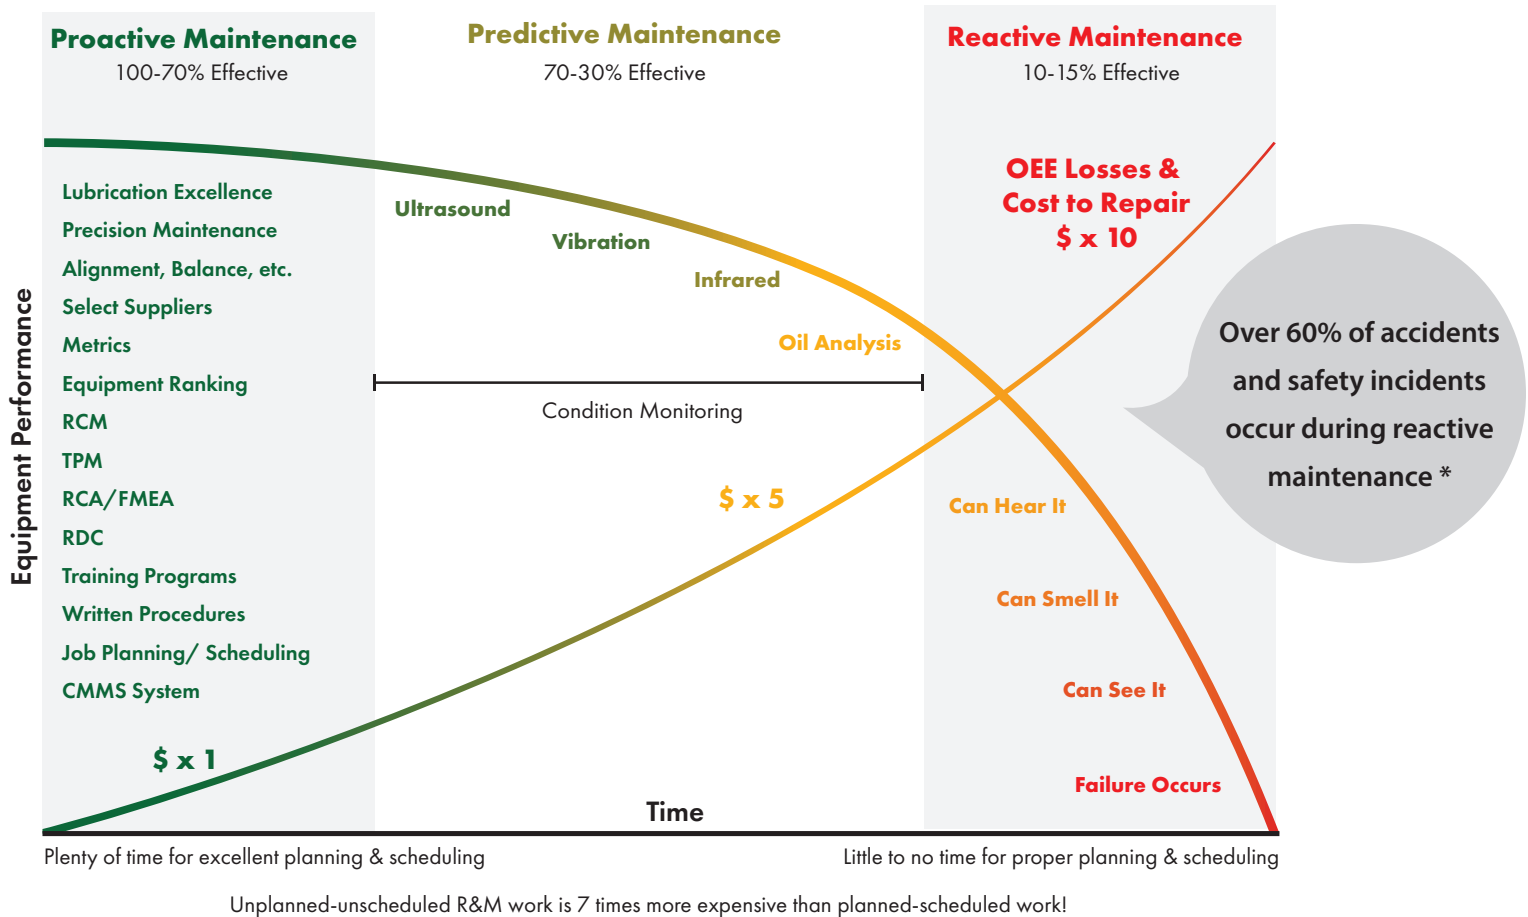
Proactive Maintenance
100-70% Effective

Predictive Maintenance
70-30% Effective

Reactive Maintenance
10-15% Effective

Equipment Performance

Lubrication Excellence
Precision Maintenance
Alignment, Balance, etc.
Select Suppliers
Metrics
Equipment Ranking
RCM
TPM
RCA/FMEA
RDC
Training Programs
Written Procedures
Job Planning/ Scheduling
CMMS System

$ x 1

Ultrasound
Vibration
Infrared
Oil Analysis

Condition Monitoring

$ x 5

OEE Losses & Cost to Repair $ x 10

Over 60% of accidents and safety incidents occur during reactive maintenance *

Can Hear It
Can Smell It
Can See It
Failure Occurs

Time

Plenty of time for excellent planning & scheduling

Little to no time for proper planning & scheduling

Unplanned-unscheduled R&M work is 7 times more expensive than planned-scheduled work!